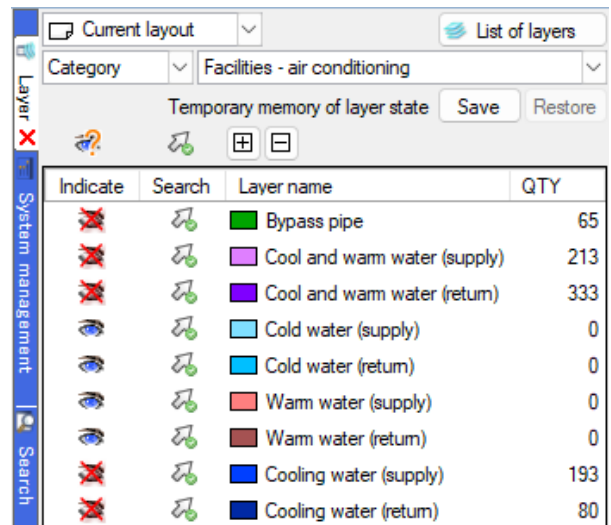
Layer
System management
Search

Current layout
List of layers
Category
Facilities - air conditioning
Temporary memory of layer state
Save
Restore

| Indicate | Search | Layer name | QTY |
|---|---|---|---|
| | | Bypass pipe | 65 |
| | | Cool and warm water (supply) | 213 |
| | | Cool and warm water (return) | 333 |
| | | Cold water (supply) | 0 |
| | | Cold water (return) | 0 |
| | | Warm water (supply) | 0 |
| | | Warm water (return) | 0 |
| | | Cooling water (supply) | 193 |
| | | Cooling water (return) | 80 |